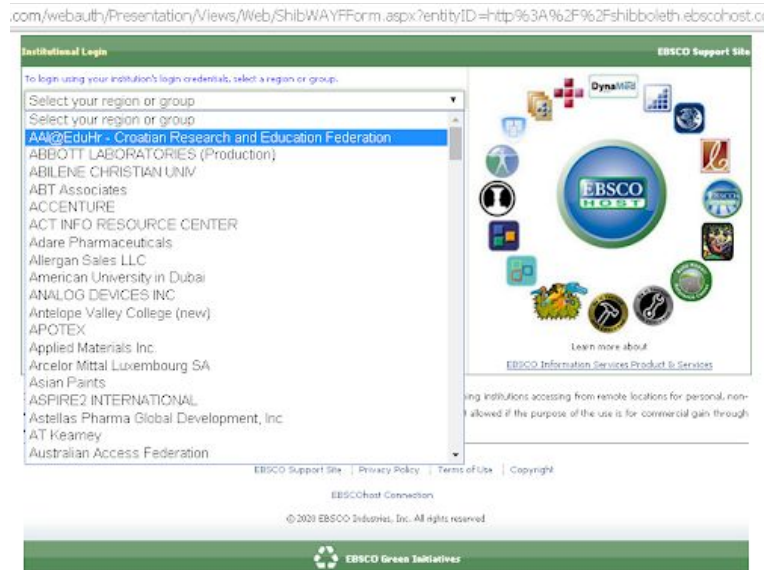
.com/webauth/Presentation/Views/Web/ShibWAYFForm.aspx?entityID=http%3A%2F%2Fshibboleth.ebscohost.co

Institutional Login

EBSCO Support Site

To login using your institution's login credentials, select a region or group.

Select your region or group

Select your region or group
AAI@EduHr - Croatian Research and Education Federation
ABBOTT LABORATORIES (Production)
ABILENE CHRISTIAN UNIV
ABT Associates
ACCENTURE
ACT INFO RESOURCE CENTER
Adare Pharmaceuticals
Allergan Sales LLC
American University in Dubai
ANALOG DEVICES INC
Antelope Valley College (new)
APOTEX
Applied Materials Inc.
Arcelor Mittal Luxembourg SA
Asian Paints
ASPIRE2 INTERNATIONAL
Astellas Pharma Global Development, Inc
AT Kearney
Australian Access Federation

DynaMed

EBSCO HOST

Learn more about
EBSCO Information Services Product & Services

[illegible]sing institutions accessing from remote locations for personal, non-
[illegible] allowed if the purpose of the use is for commercial gain through

EBSCO Support Site | Privacy Policy | Terms of Use | Copyright

EBSCOhost Connection

© 2020 EBSCO Industries, Inc. All rights reserved

EBSCO Green Initiatives